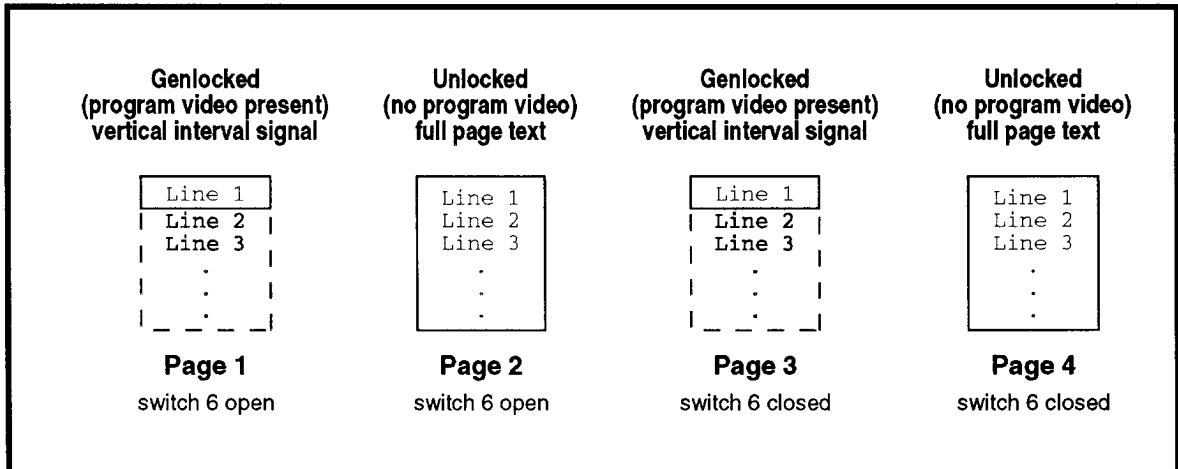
Genlocked (program video present) vertical interval signal

Line 1
Line 2
Line 3
.
.
.

Page 1
switch 6 open

Unlocked (no program video) full page text

Line 1
Line 2
Line 3
.
.
.

Page 2
switch 6 open

Genlocked (program video present) vertical interval signal

Line 1
Line 2
Line 3
.
.
.

Page 3
switch 6 closed

Unlocked (no program video) full page text

Line 1
Line 2
Line 3
.
.
.

Page 4
switch 6 closed